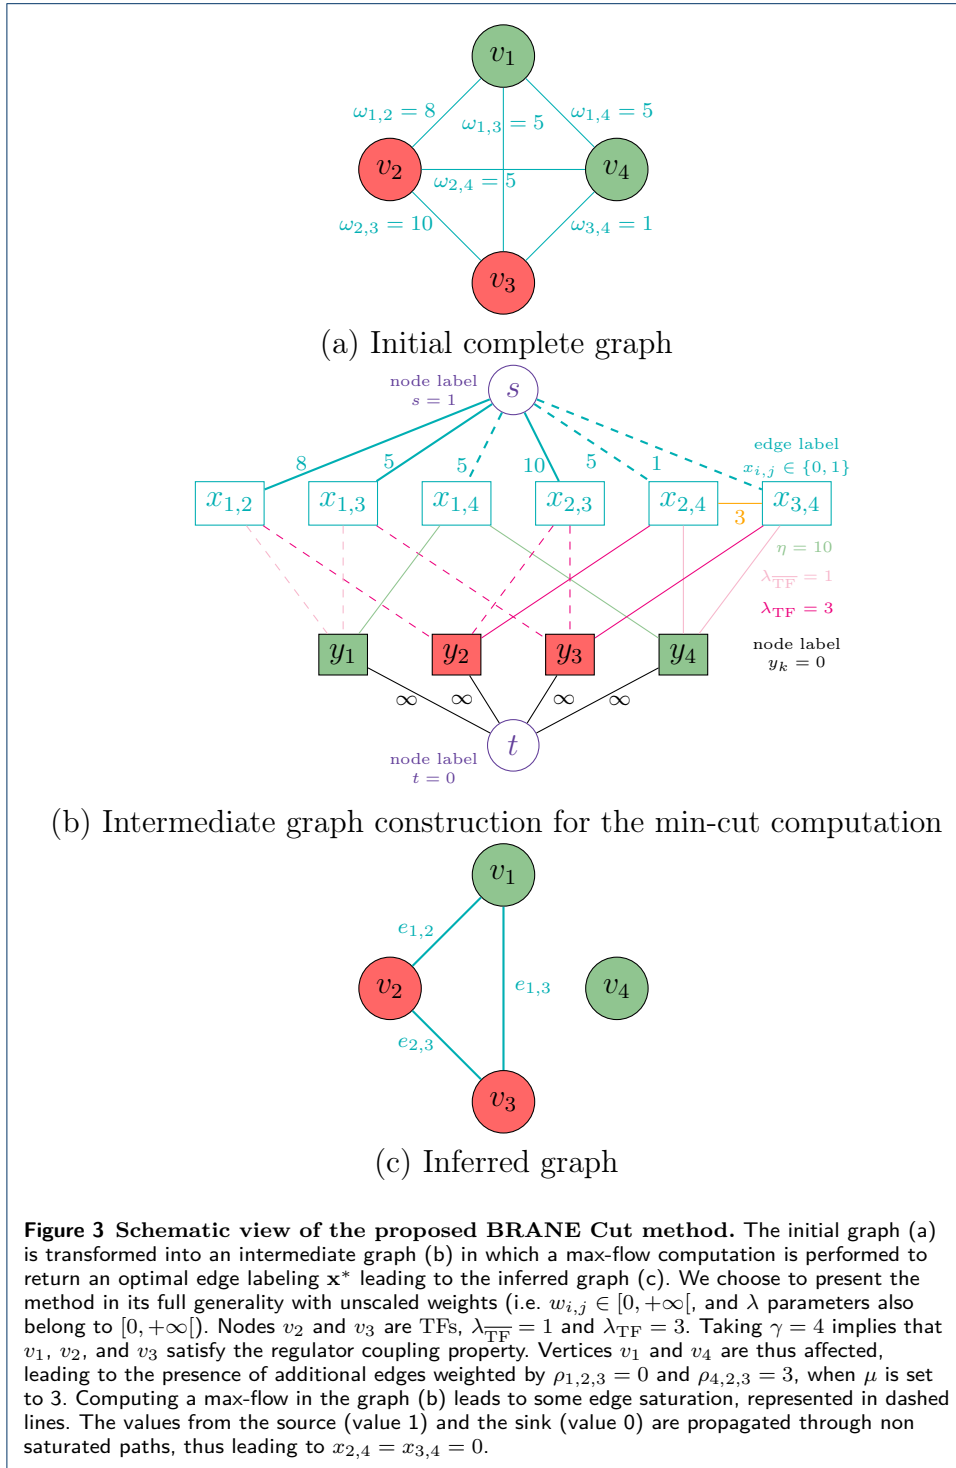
$v_1$

$\omega_{1,2} = 8$ $\omega_{1,3} = 5$ $\omega_{1,4} = 5$

$v_2$ $\omega_{2,4} = 5$ $v_4$

$\omega_{2,3} = 10$ $\omega_{3,4} = 1$

$v_3$

(a) Initial complete graph

node label $s = 1$

$s$

edge label $x_{i,j} \in \{0,1\}$

8 5 5 10 5 1

$x_{1,2}$ $x_{1,3}$ $x_{1,4}$ $x_{2,3}$ $x_{2,4}$ 3 $x_{3,4}$

$\eta = 10$

$\lambda_{\overline{TF}} = 1$

$\lambda_{TF} = 3$

$y_1$ $y_2$ $y_3$ $y_4$

node label $y_k = 0$

$\infty$ $\infty$ $\infty$ $\infty$

$t$

node label $t = 0$

(b) Intermediate graph construction for the min-cut computation

$v_1$

$e_{1,2}$

$v_2$ $e_{1,3}$ $v_4$

$e_{2,3}$

$v_3$

(c) Inferred graph

**Figure 3 Schematic view of the proposed BRANE Cut method.** The initial graph (a) is transformed into an intermediate graph (b) in which a max-flow computation is performed to return an optimal edge labeling $\mathbf{x}^*$ leading to the inferred graph (c). We choose to present the method in its full generality with unscaled weights (i.e. $w_{i,j} \in [0, +\infty[$, and $\lambda$ parameters also belong to $[0, +\infty[$). Nodes $v_2$ and $v_3$ are TFs, $\lambda_{\overline{TF}} = 1$ and $\lambda_{TF} = 3$. Taking $\gamma = 4$ implies that $v_1$, $v_2$, and $v_3$ satisfy the regulator coupling property. Vertices $v_1$ and $v_4$ are thus affected, leading to the presence of additional edges weighted by $\rho_{1,2,3} = 0$ and $\rho_{4,2,3} = 3$, when $\mu$ is set to 3. Computing a max-flow in the graph (b) leads to some edge saturation, represented in dashed lines. The values from the source (value 1) and the sink (value 0) are propagated through non saturated paths, thus leading to $x_{2,4} = x_{3,4} = 0$.